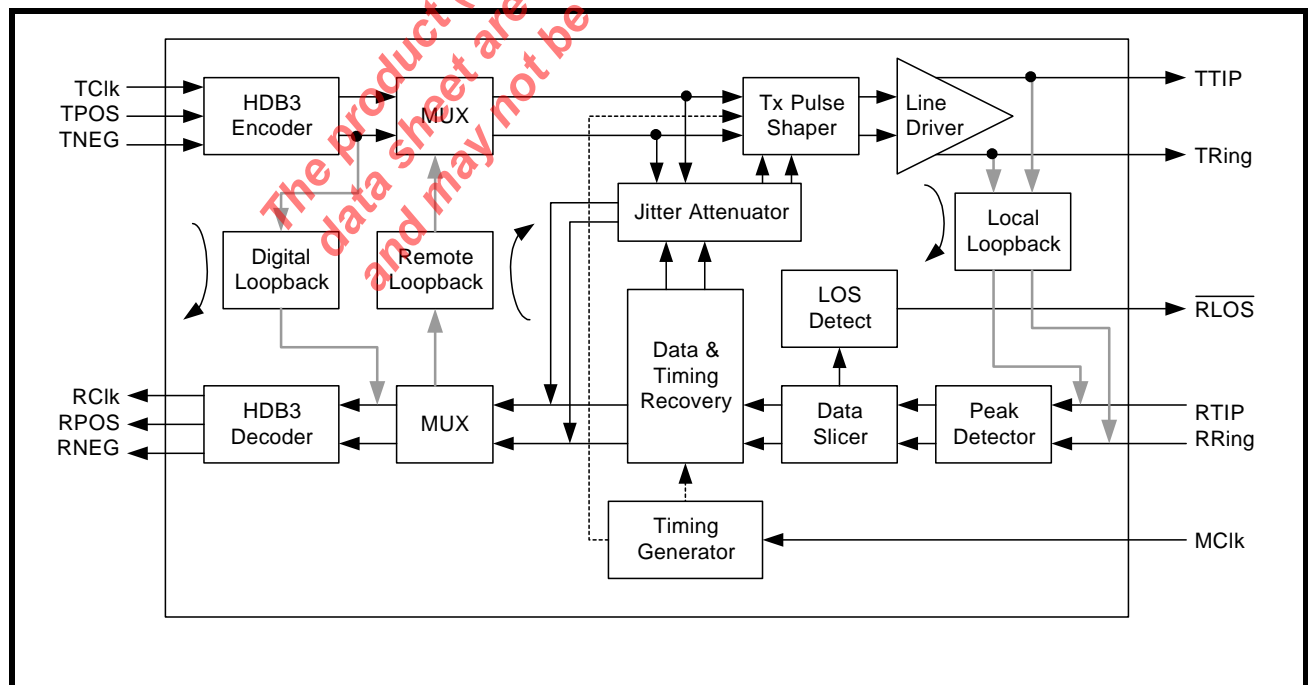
The product data sheet are and may not be

TClk
TPOS
TNEG

HDB3 Encoder

MUX

Tx Pulse Shaper

Line Driver

TTIP

TRing

Jitter Attenuator

Local Loopback

Digital Loopback

Remote Loopback

LOS Detect

$\overline{RLOS}$

Data & Timing Recovery

RClk
RPOS
RNEG

HDB3 Decoder

MUX

Data Slicer

Peak Detector

RTIP
RRing

Timing Generator

MClk